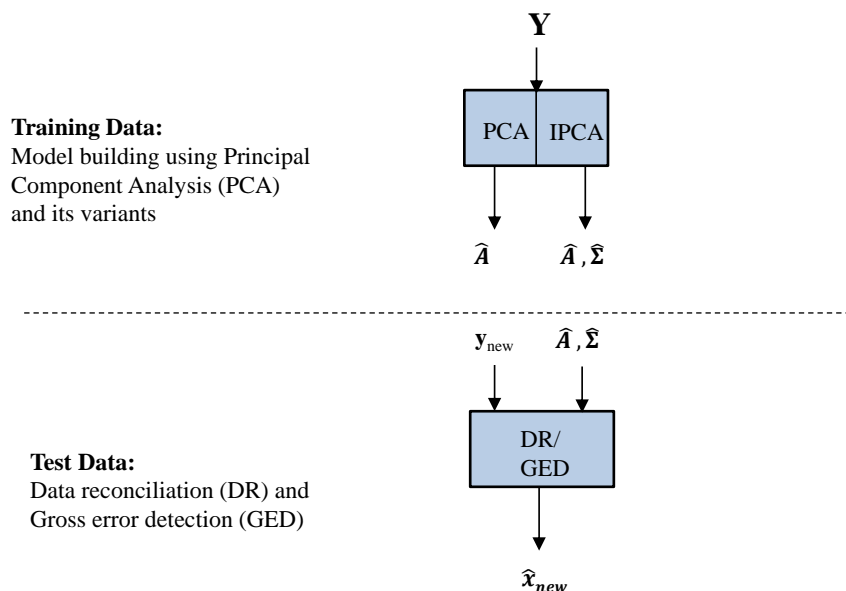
**Training Data:**
Model building using Principal Component Analysis (PCA) and its variants

$\mathbf{Y}$

PCA | IPCA

$\widehat{\boldsymbol{A}}$

$\widehat{\boldsymbol{A}}, \widehat{\boldsymbol{\Sigma}}$

$\mathbf{y}_{\text{new}}$

$\widehat{\boldsymbol{A}}, \widehat{\boldsymbol{\Sigma}}$

**Test Data:**
Data reconciliation (DR) and Gross error detection (GED)

DR/ GED

$\widehat{\boldsymbol{x}}_{\boldsymbol{new}}$